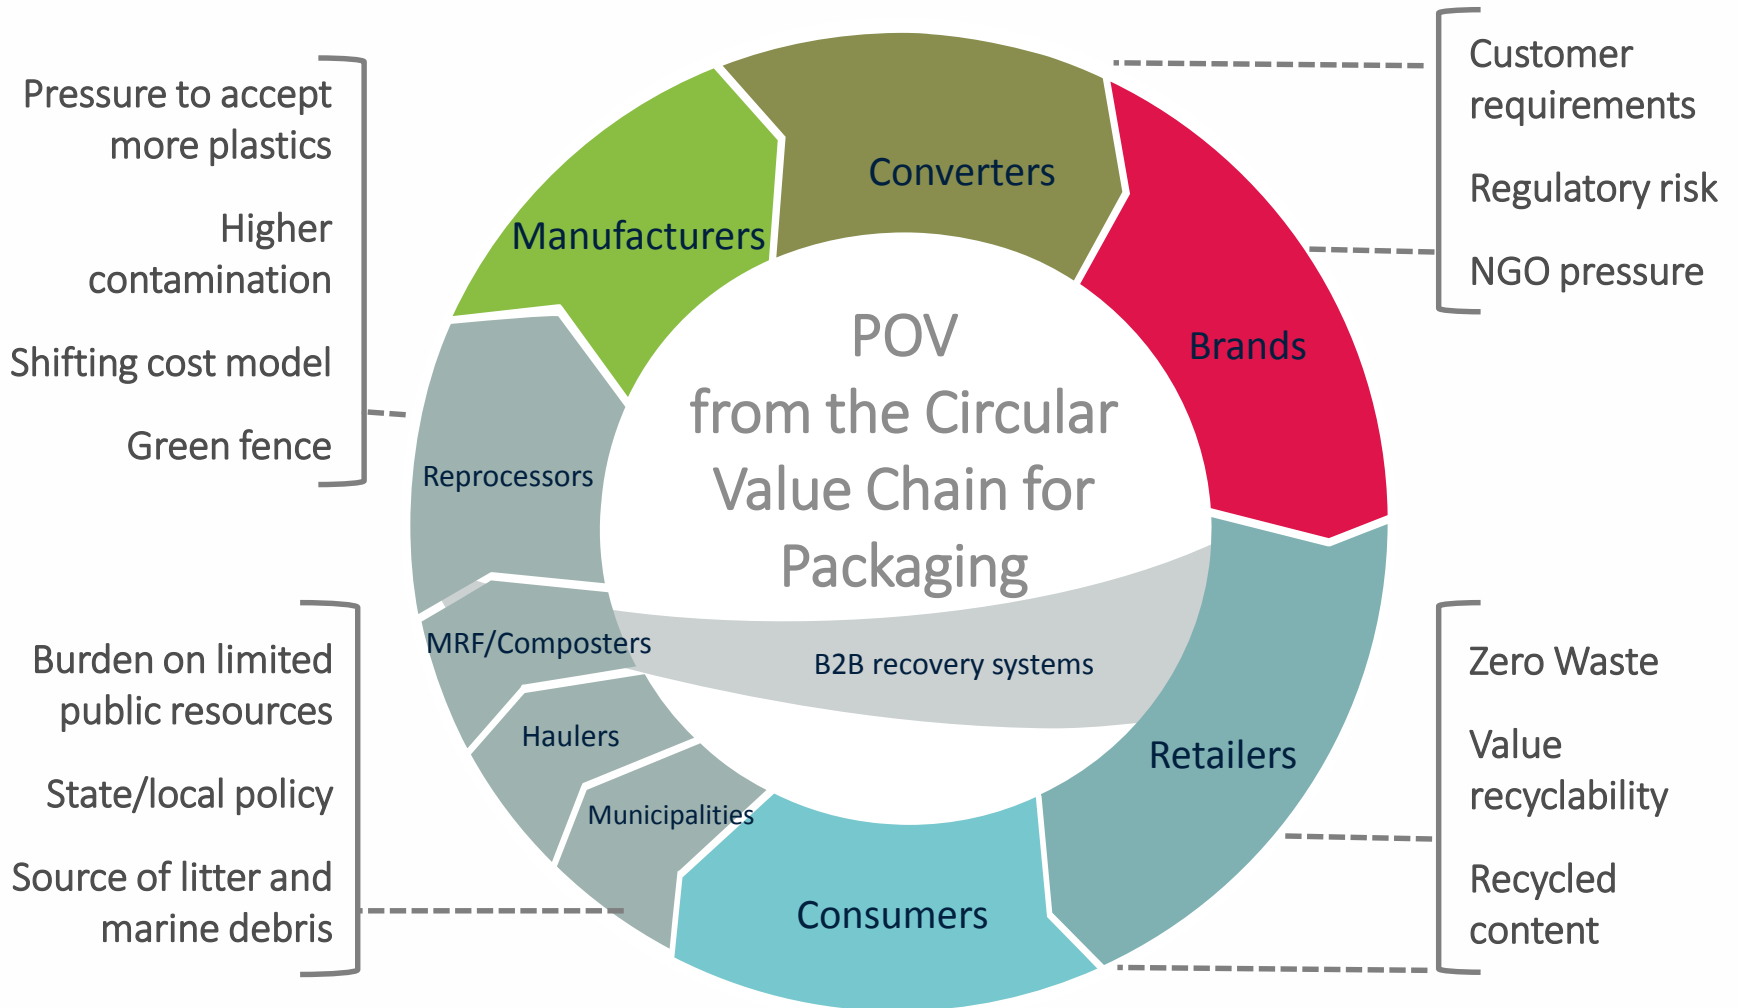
Pressure to accept more plastics

Higher contamination

Shifting cost model

Green fence

Converters

Manufacturers

Brands

Customer requirements

Regulatory risk

NGO pressure

POV from the Circular Value Chain for Packaging

Reprocessors

MRF/Composters

B2B recovery systems

Haulers

Municipalities

Retailers

Consumers

Burden on limited public resources

State/local policy

Source of litter and marine debris

Zero Waste

Value recyclability

Recycled content